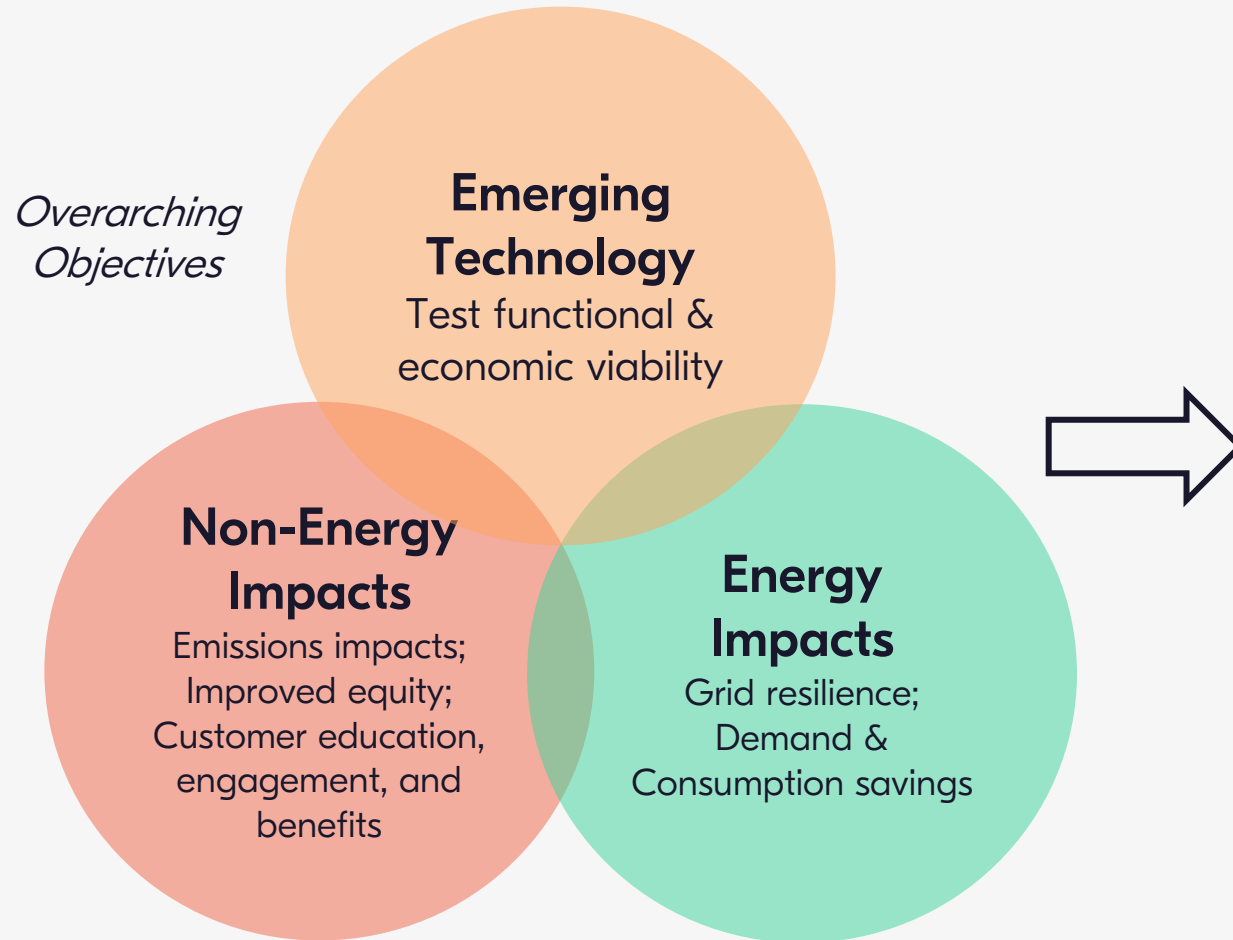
Overarching Objectives

Emerging Technology
Test functional & economic viability

Non-Energy Impacts
Emissions impacts; Improved equity; Customer education, engagement, and benefits

Energy Impacts
Grid resilience; Demand & Consumption savings